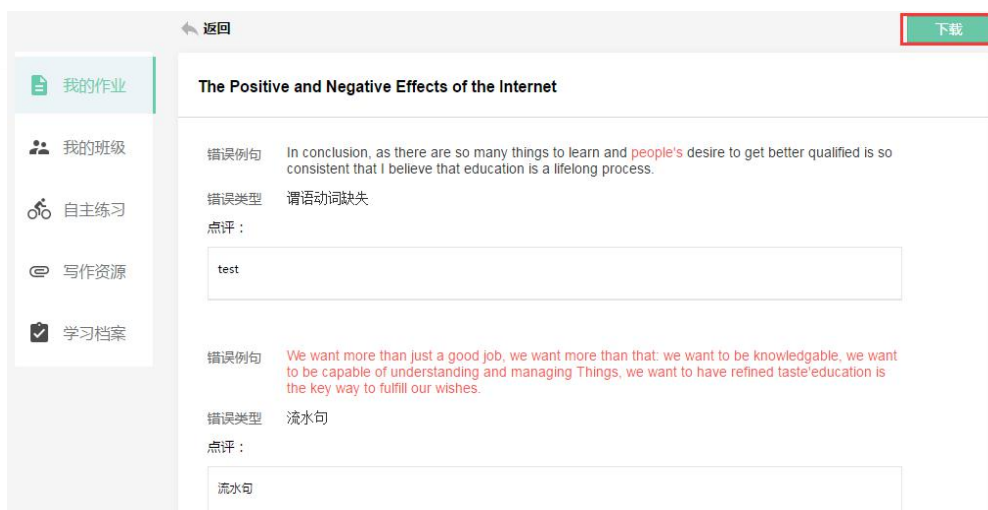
返回

下载

我的作业

我的班级

自主练习

写作资源

学习档案

The Positive and Negative Effects of the Internet

错误例句 In conclusion, as there are so many things to learn and people's desire to get better qualified is so consistent that I believe that education is a lifelong process.

错误类型 谓语动词缺失

点评：

test

错误例句 We want more than just a good job, we want more than that: we want to be knowledgable, we want to be capable of understanding and managing Things, we want to have refined taste'education is the key way to fulfill our wishes.

错误类型 流水句

点评：

流水句